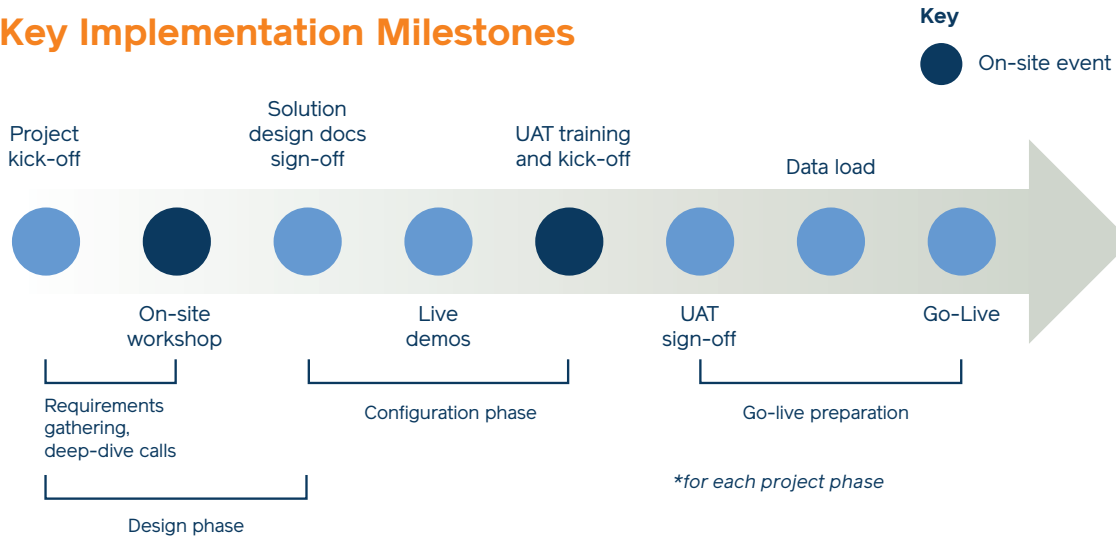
Key Implementation Milestones

Key

On-site event

Project kick-off

Solution design docs sign-off

UAT training and kick-off

Data load

On-site workshop

Live demos

UAT sign-off

Go-Live

Requirements gathering, deep-dive calls

Configuration phase

Go-live preparation

*for each project phase

Design phase